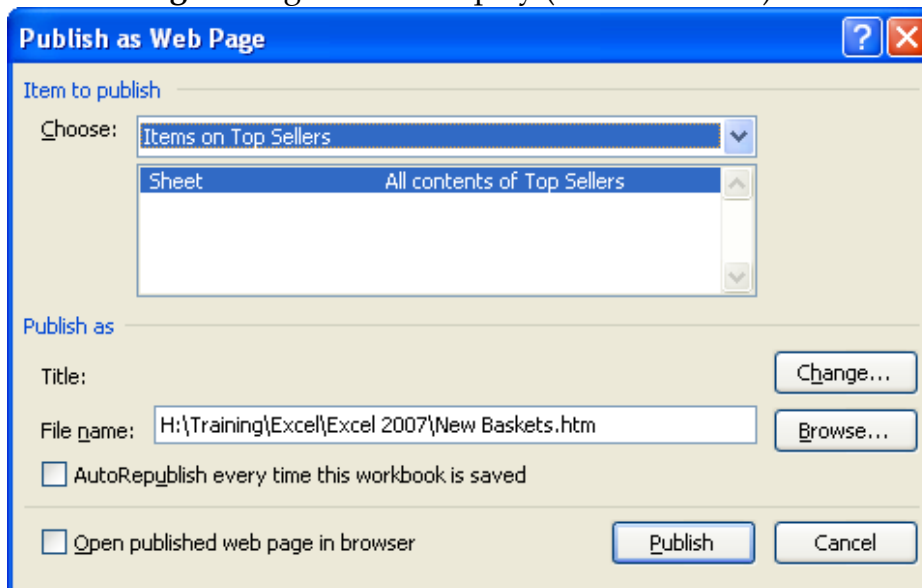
Publish as Web Page

Item to publish

Choose: Items on Top Sellers

| Sheet | All contents of Top Sellers |
|---|---|

Publish as

Title:

Change...

File name: H:\Training\Excel\Excel 2007\New Baskets.htm

Browse...

AutoRepublish every time this workbook is saved

Open published web page in browser

Publish

Cancel